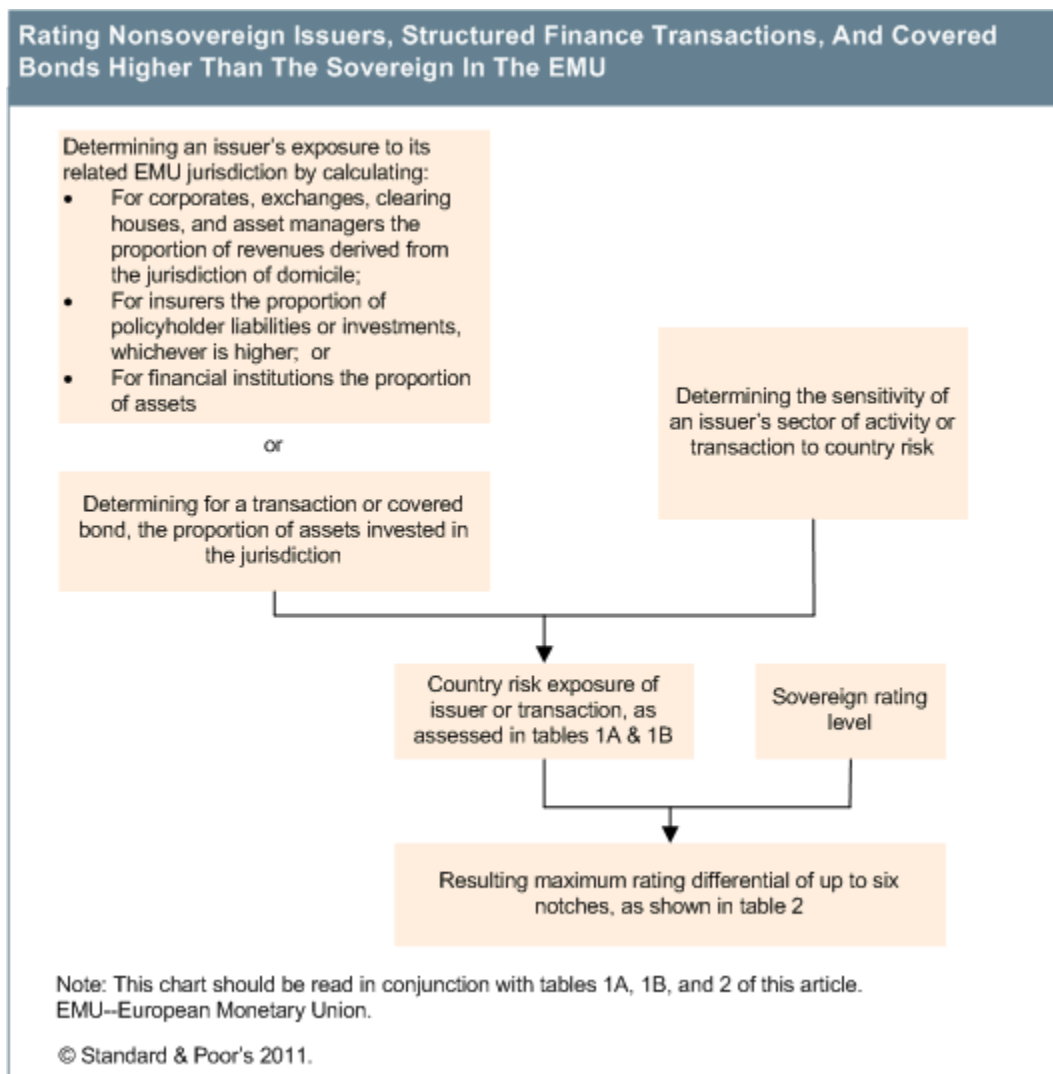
Rating Nonsovereign Issuers, Structured Finance Transactions, And Covered Bonds Higher Than The Sovereign In The EMU

Determining an issuer's exposure to its related EMU jurisdiction by calculating:
- For corporates, exchanges, clearing houses, and asset managers the proportion of revenues derived from the jurisdiction of domicile;
- For insurers the proportion of policyholder liabilities or investments, whichever is higher; or
- For financial institutions the proportion of assets

or

Determining for a transaction or covered bond, the proportion of assets invested in the jurisdiction

Determining the sensitivity of an issuer's sector of activity or transaction to country risk

Country risk exposure of issuer or transaction, as assessed in tables 1A & 1B

Sovereign rating level

Resulting maximum rating differential of up to six notches, as shown in table 2

Note: This chart should be read in conjunction with tables 1A, 1B, and 2 of this article. EMU--European Monetary Union.

© Standard & Poor's 2011.